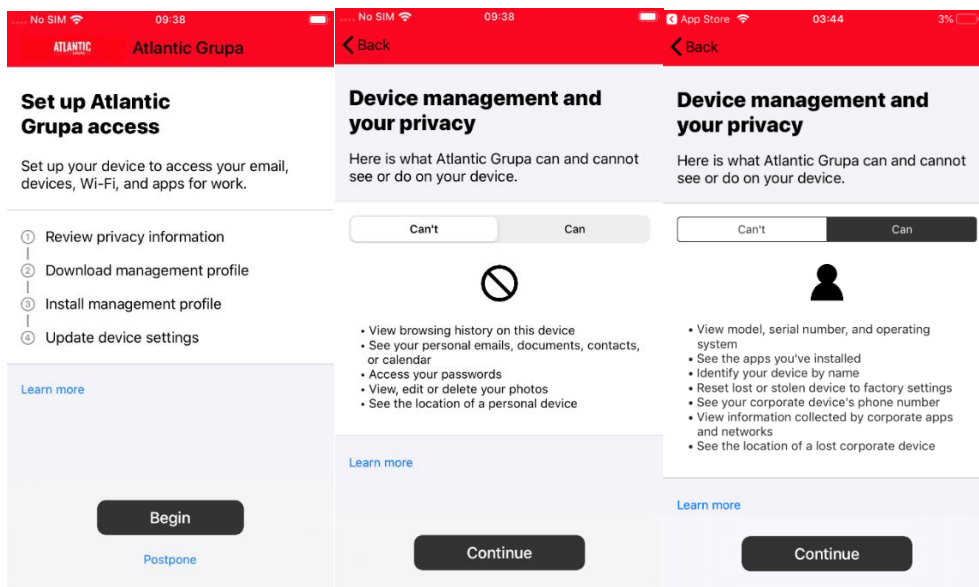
No SIM 09:38

ATLANTIC Atlantic Grupa

Set up Atlantic Grupa access

Set up your device to access your email, devices, Wi-Fi, and apps for work.

① Review privacy information
② Download management profile
③ Install management profile
④ Update device settings

Learn more

Begin

Postpone

No SIM 09:38

Back

Device management and your privacy

Here is what Atlantic Grupa can and cannot see or do on your device.

Can't | Can

• View browsing history on this device
• See your personal emails, documents, contacts, or calendar
• Access your passwords
• View, edit or delete your photos
• See the location of a personal device

Learn more

Continue

App Store 03:44 3%

Back

Device management and your privacy

Here is what Atlantic Grupa can and cannot see or do on your device.

Can't | Can

• View model, serial number, and operating system
• See the apps you've installed
• Identify your device by name
• Reset lost or stolen device to factory settings
• See your corporate device's phone number
• View information collected by corporate apps and networks
• See the location of a lost corporate device

Learn more

Continue